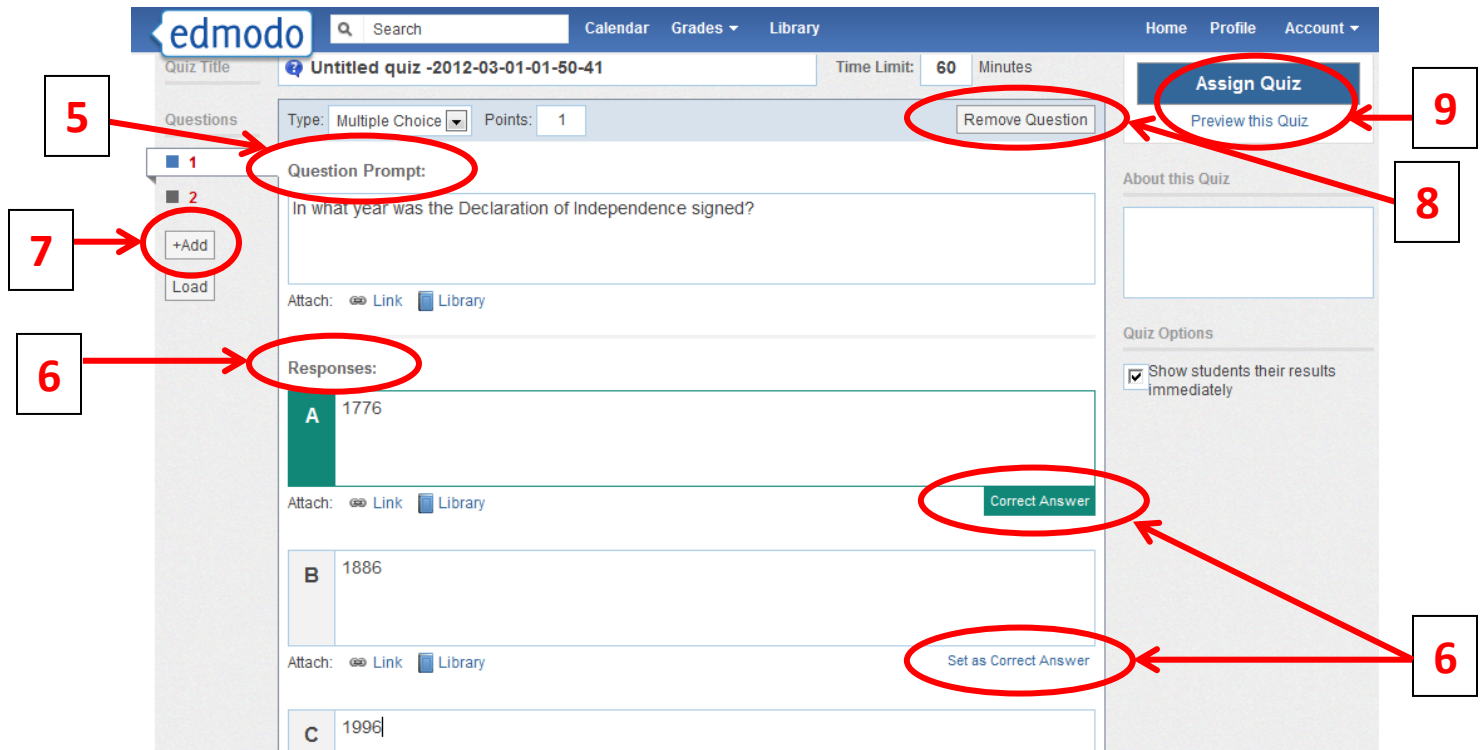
edmodo Search Calendar Grades Library Home Profile Account

Quiz Title Untitled quiz -2012-03-01-01-50-41 Time Limit: 60 Minutes

Assign Quiz
Preview this Quiz

9

Questions
5
Type: Multiple Choice Points: 1
Remove Question

1
2

Question Prompt:
In what year was the Declaration of Independence signed?

7
+Add
Load

8

About this Quiz

Attach: Link Library

Quiz Options
Show students their results immediately

6
Responses:

A 1776
Attach: Link Library Correct Answer

B 1886
Attach: Link Library Set as Correct Answer

6

C 1996